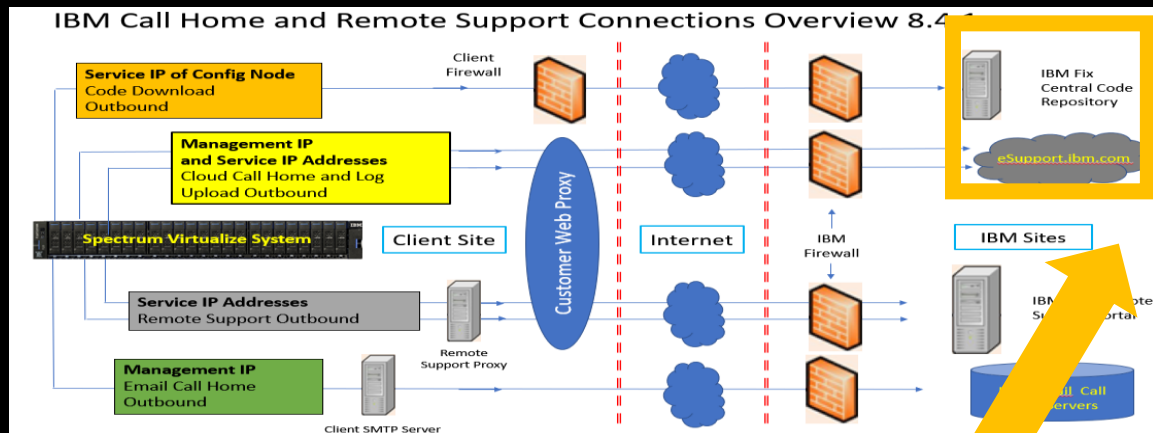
IBM Call Home and Remote Support Connections Overview 8.4.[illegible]

Service IP of Config Node
Code Download
Outbound

Client
Firewall

IBM Fix
Central Code
Repository

Management IP
and Service IP Addresses
Cloud Call Home and Log
Upload Outbound

eSupport.ibm.com

Customer Web Proxy

Spectrum Virtualize System

Client Site

Internet

IBM
Firewall

IBM Sites

Service IP Addresses
Remote Support Outbound

Remote
Support Proxy

IBM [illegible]ote
S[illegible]ortal

Management IP
Email Call Home
Outbound

Client SMTP Server

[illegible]il Call
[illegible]ervers